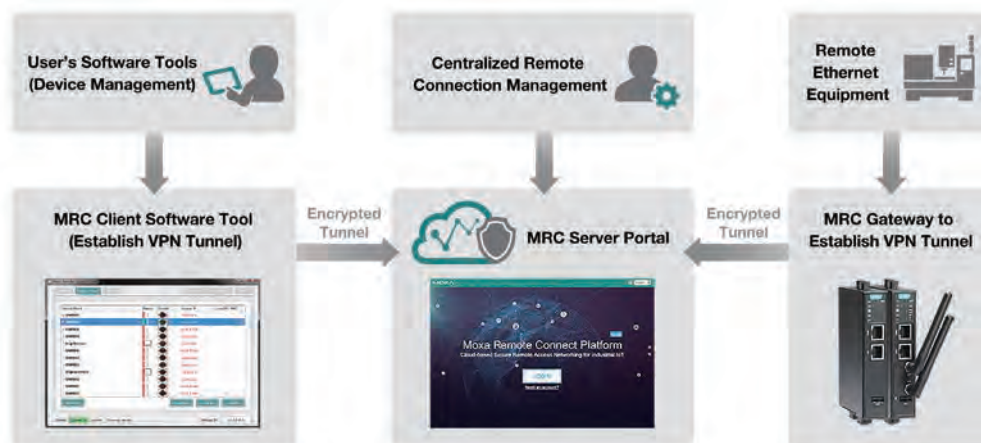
User's Software Tools (Device Management)

Centralized Remote Connection Management

Remote Ethernet Equipment

MRC Client Software Tool (Establish VPN Tunnel)

Encrypted Tunnel

MRC Server Portal

Encrypted Tunnel

MRC Gateway to Establish VPN Tunnel

MOXA

Moxa Remote Connect Platform

Cloud-based Secure Remote Access Networking for Industrial IoT

LOGIN

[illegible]

MOXA